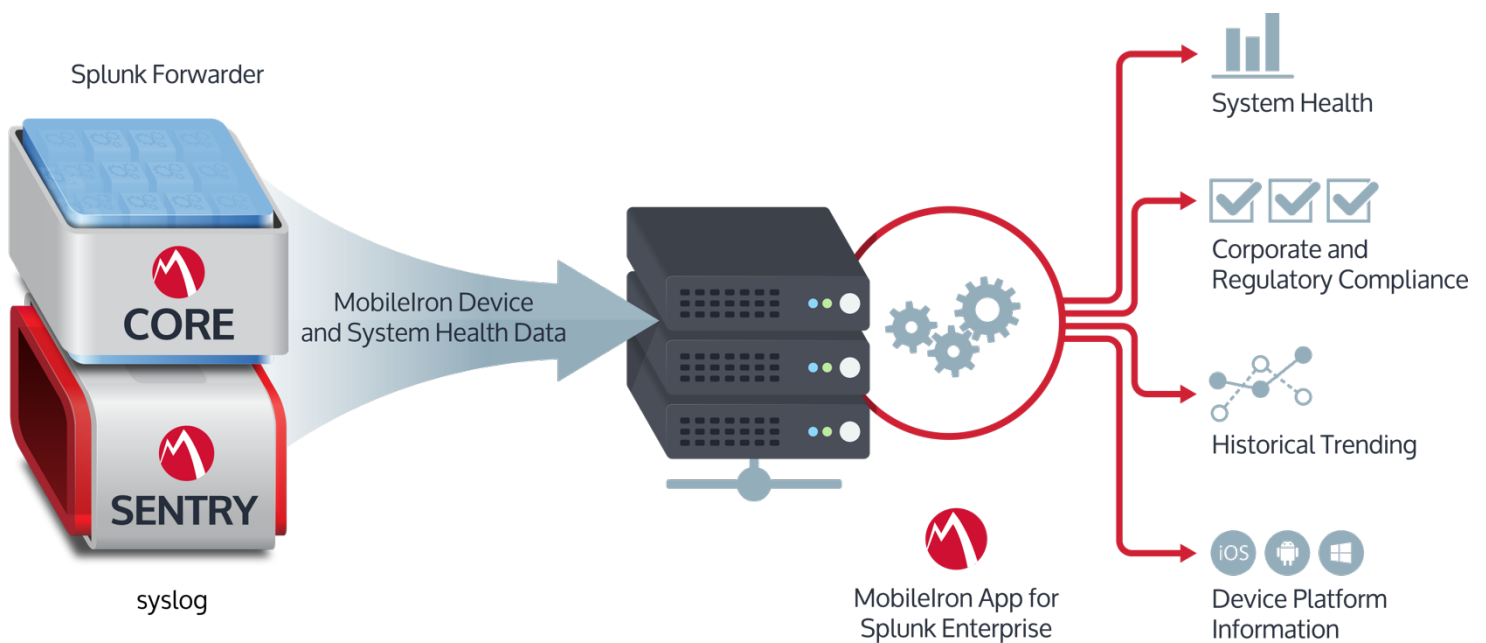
Splunk Forwarder

CORE

SENTRY

syslog

MobileIron Device and System Health Data

MobileIron App for Splunk Enterprise

System Health

Corporate and Regulatory Compliance

Historical Trending

iOS

Device Platform Information